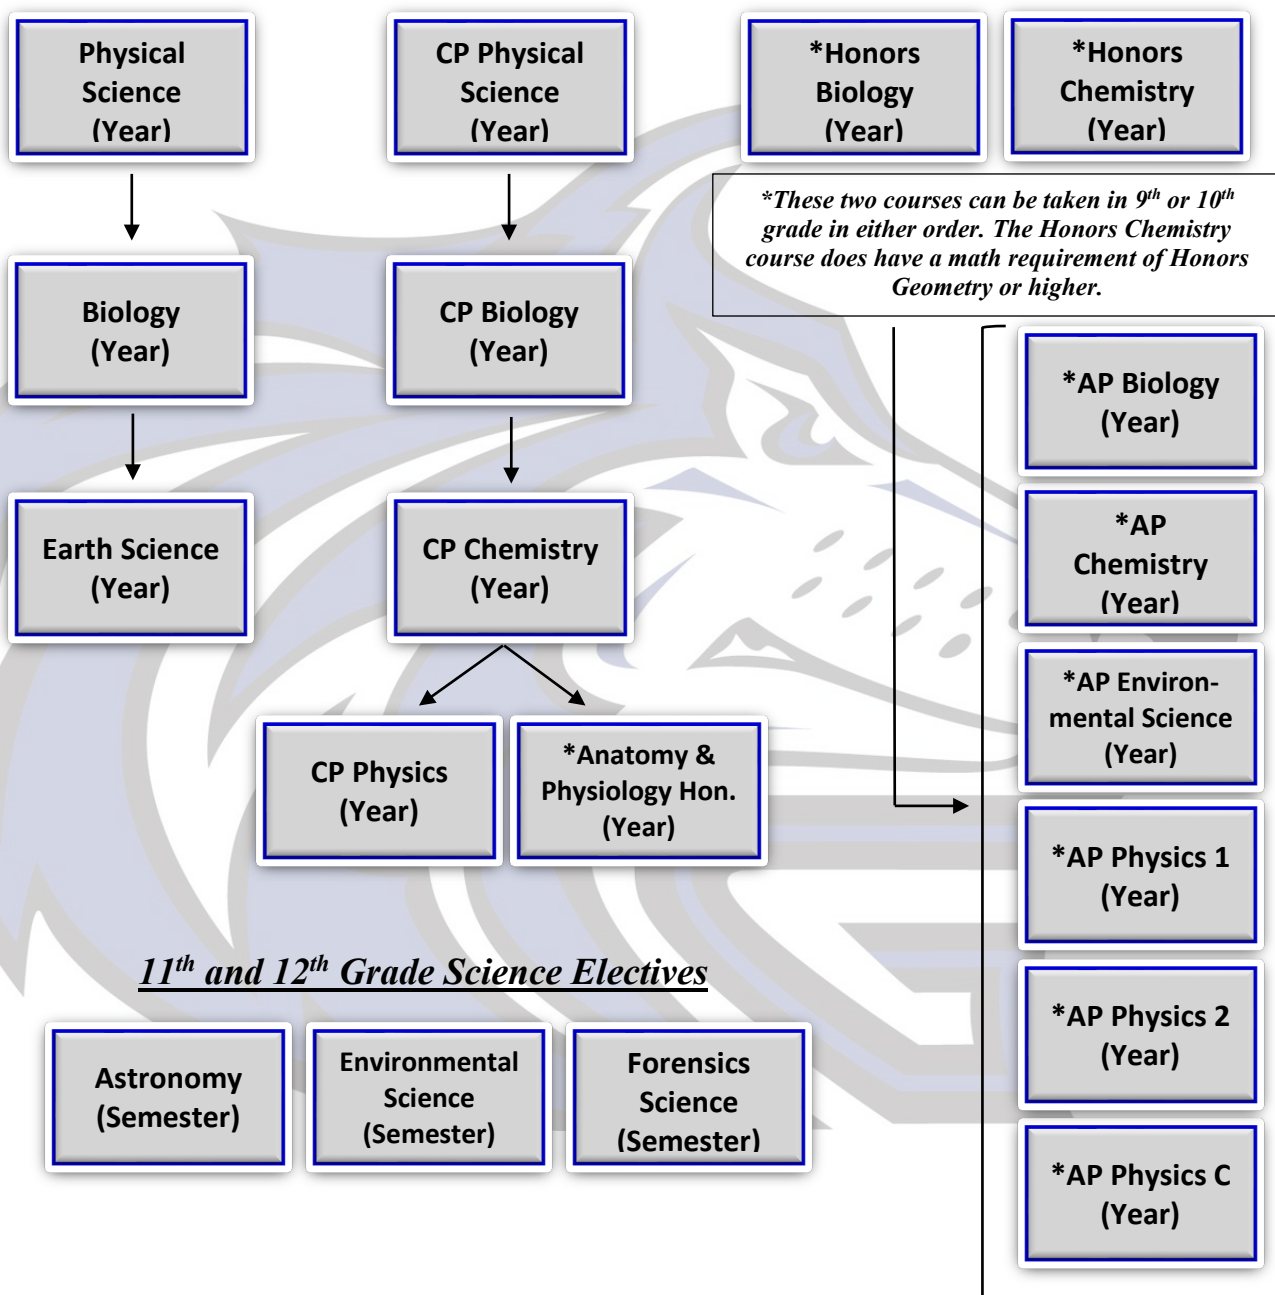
Physical Science (Year)

CP Physical Science (Year)

*Honors Biology (Year)

*Honors Chemistry (Year)

*These two courses can be taken in 9th or 10th grade in either order. The Honors Chemistry course does have a math requirement of Honors Geometry or higher.

Biology (Year)

CP Biology (Year)

Earth Science (Year)

CP Chemistry (Year)

CP Physics (Year)

*Anatomy & Physiology Hon. (Year)

*AP Biology (Year)

*AP Chemistry (Year)

*AP Environmental Science (Year)

*AP Physics 1 (Year)

*AP Physics 2 (Year)

*AP Physics C (Year)

11th and 12th Grade Science Electives

Astronomy (Semester)

Environmental Science (Semester)

Forensics Science (Semester)